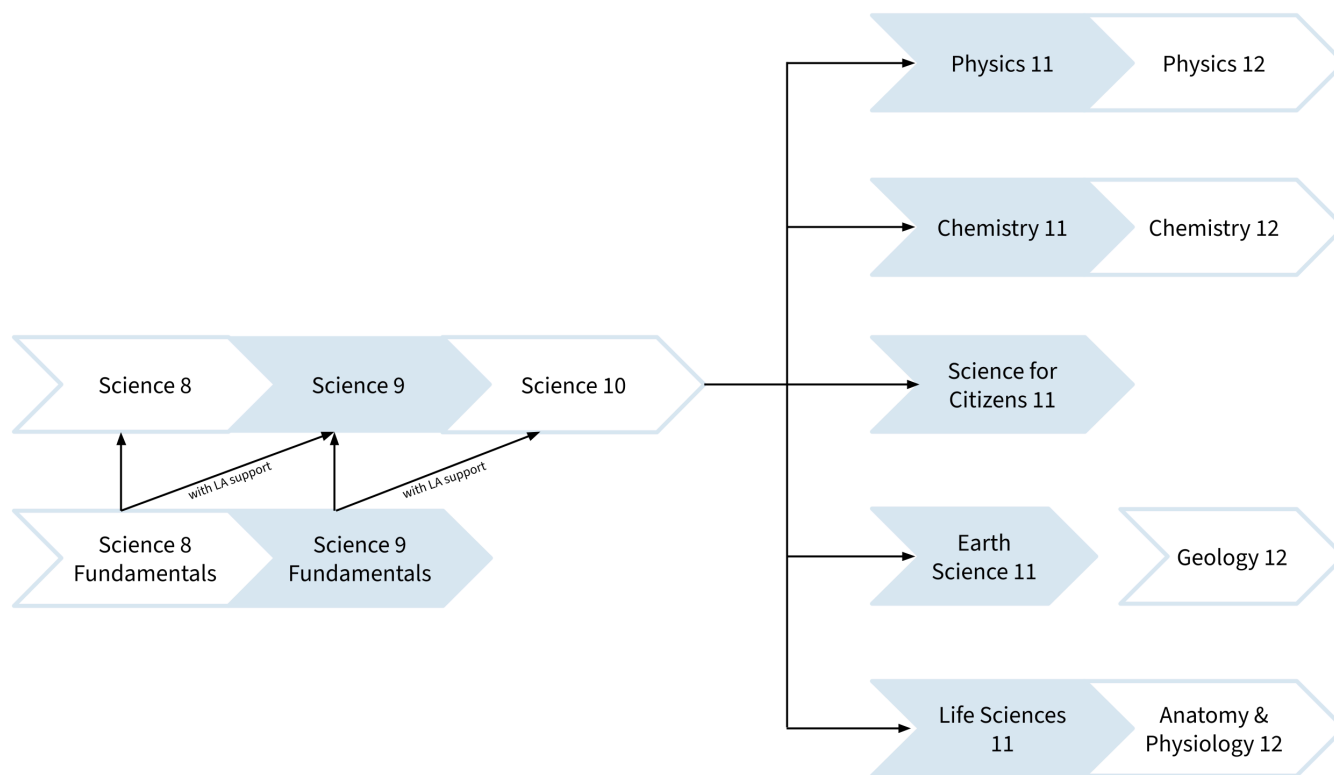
Science 8

Science 9

Science 10

with LA support

with LA support

Science 8 Fundamentals

Science 9 Fundamentals

Physics 11

Physics 12

Chemistry 11

Chemistry 12

Science for Citizens 11

Earth Science 11

Geology 12

Life Sciences 11

Anatomy & Physiology 12